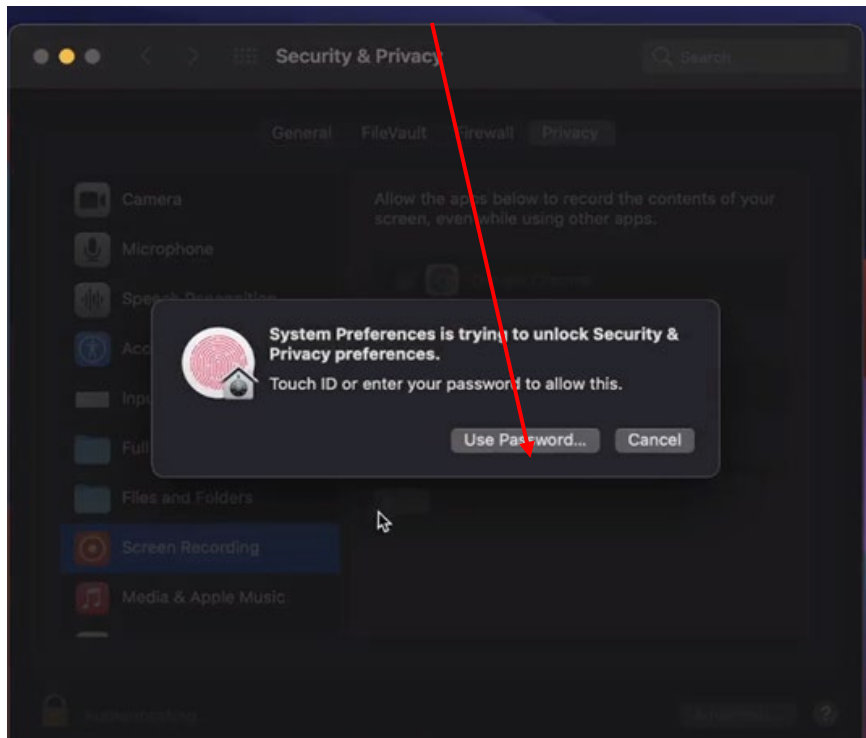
Security & Privacy

Search

General FileVault Firewall Privacy

Camera

Microphone

Speech Recognition

Acc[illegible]

Inpu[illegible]

Full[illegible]

Files and Folders

Screen Recording

Media & Apple Music

Allow the apps below to record the contents of your screen, even while using other apps.

System Preferences is trying to unlock Security & Privacy preferences.

Touch ID or enter your password to allow this.

Use Password...

Cancel

Authenticating...

?